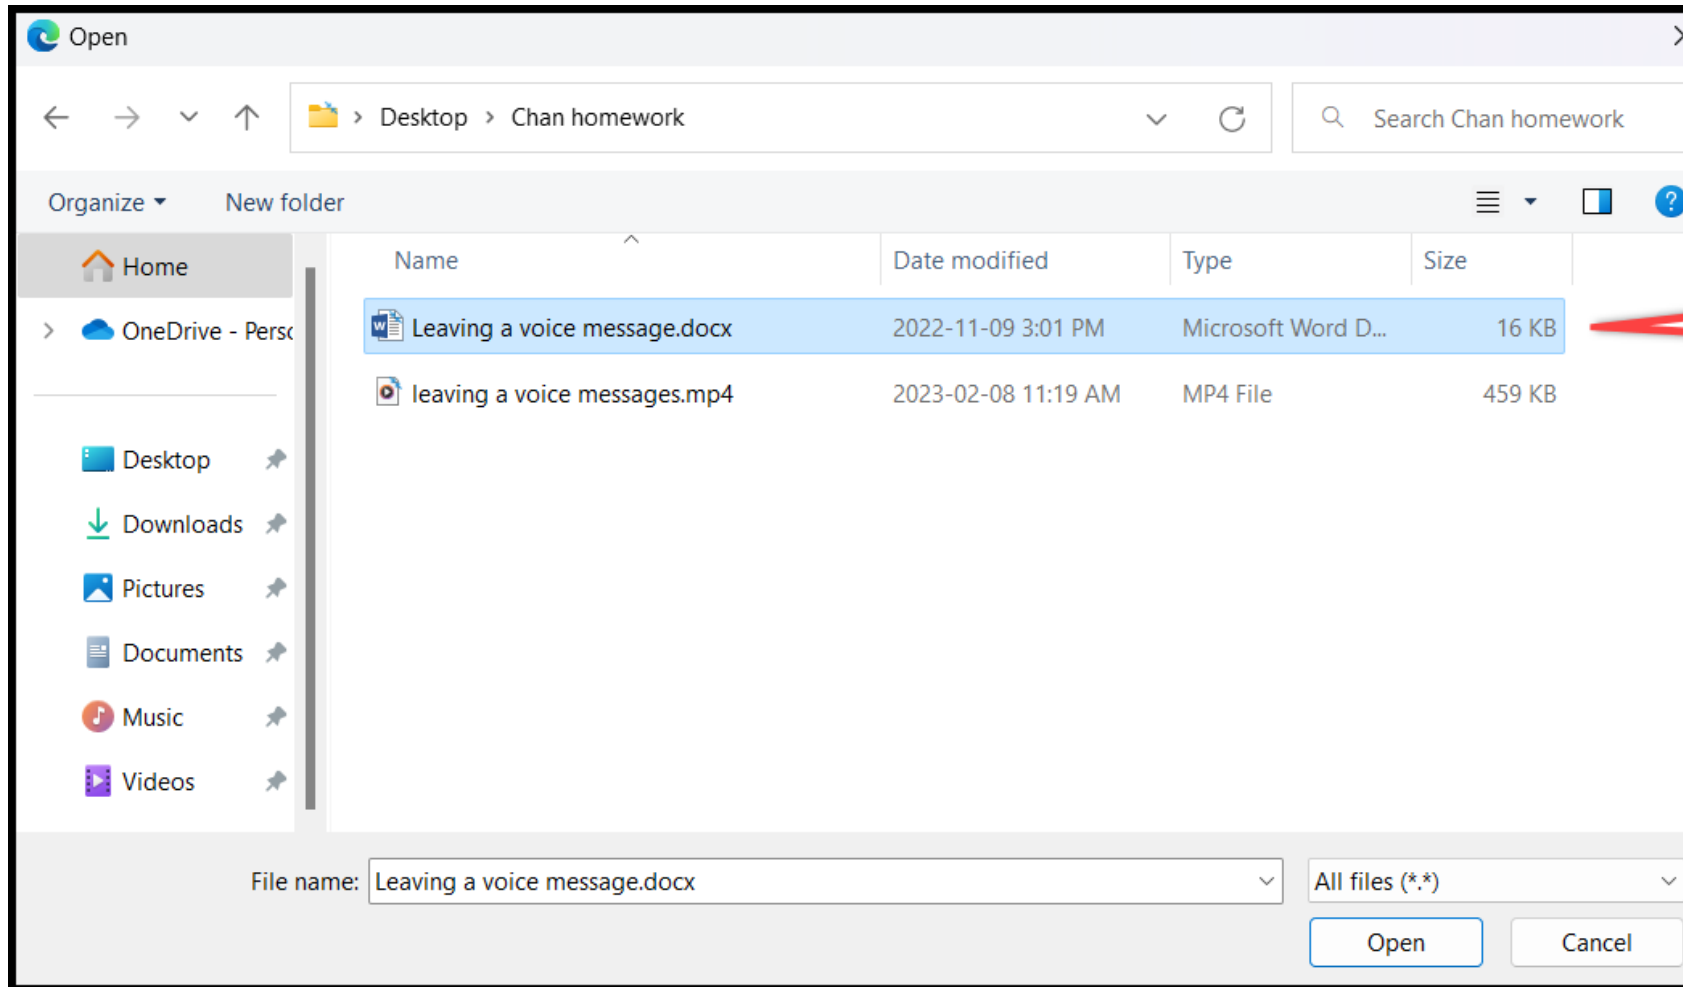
Open

Desktop > Chan homework

Search Chan homework

Organize ▾ New folder

Home

OneDrive - Persc

Desktop

Downloads

Pictures

Documents

Music

Videos

| Name | Date modified | Type | Size |
|---|---|---|---|
| Leaving a voice message.docx | 2022-11-09 3:01 PM | Microsoft Word D... | 16 KB |
| leaving a voice messages.mp4 | 2023-02-08 11:19 AM | MP4 File | 459 KB |

File name: Leaving a voice message.docx

All files (*.*)

Open Cancel